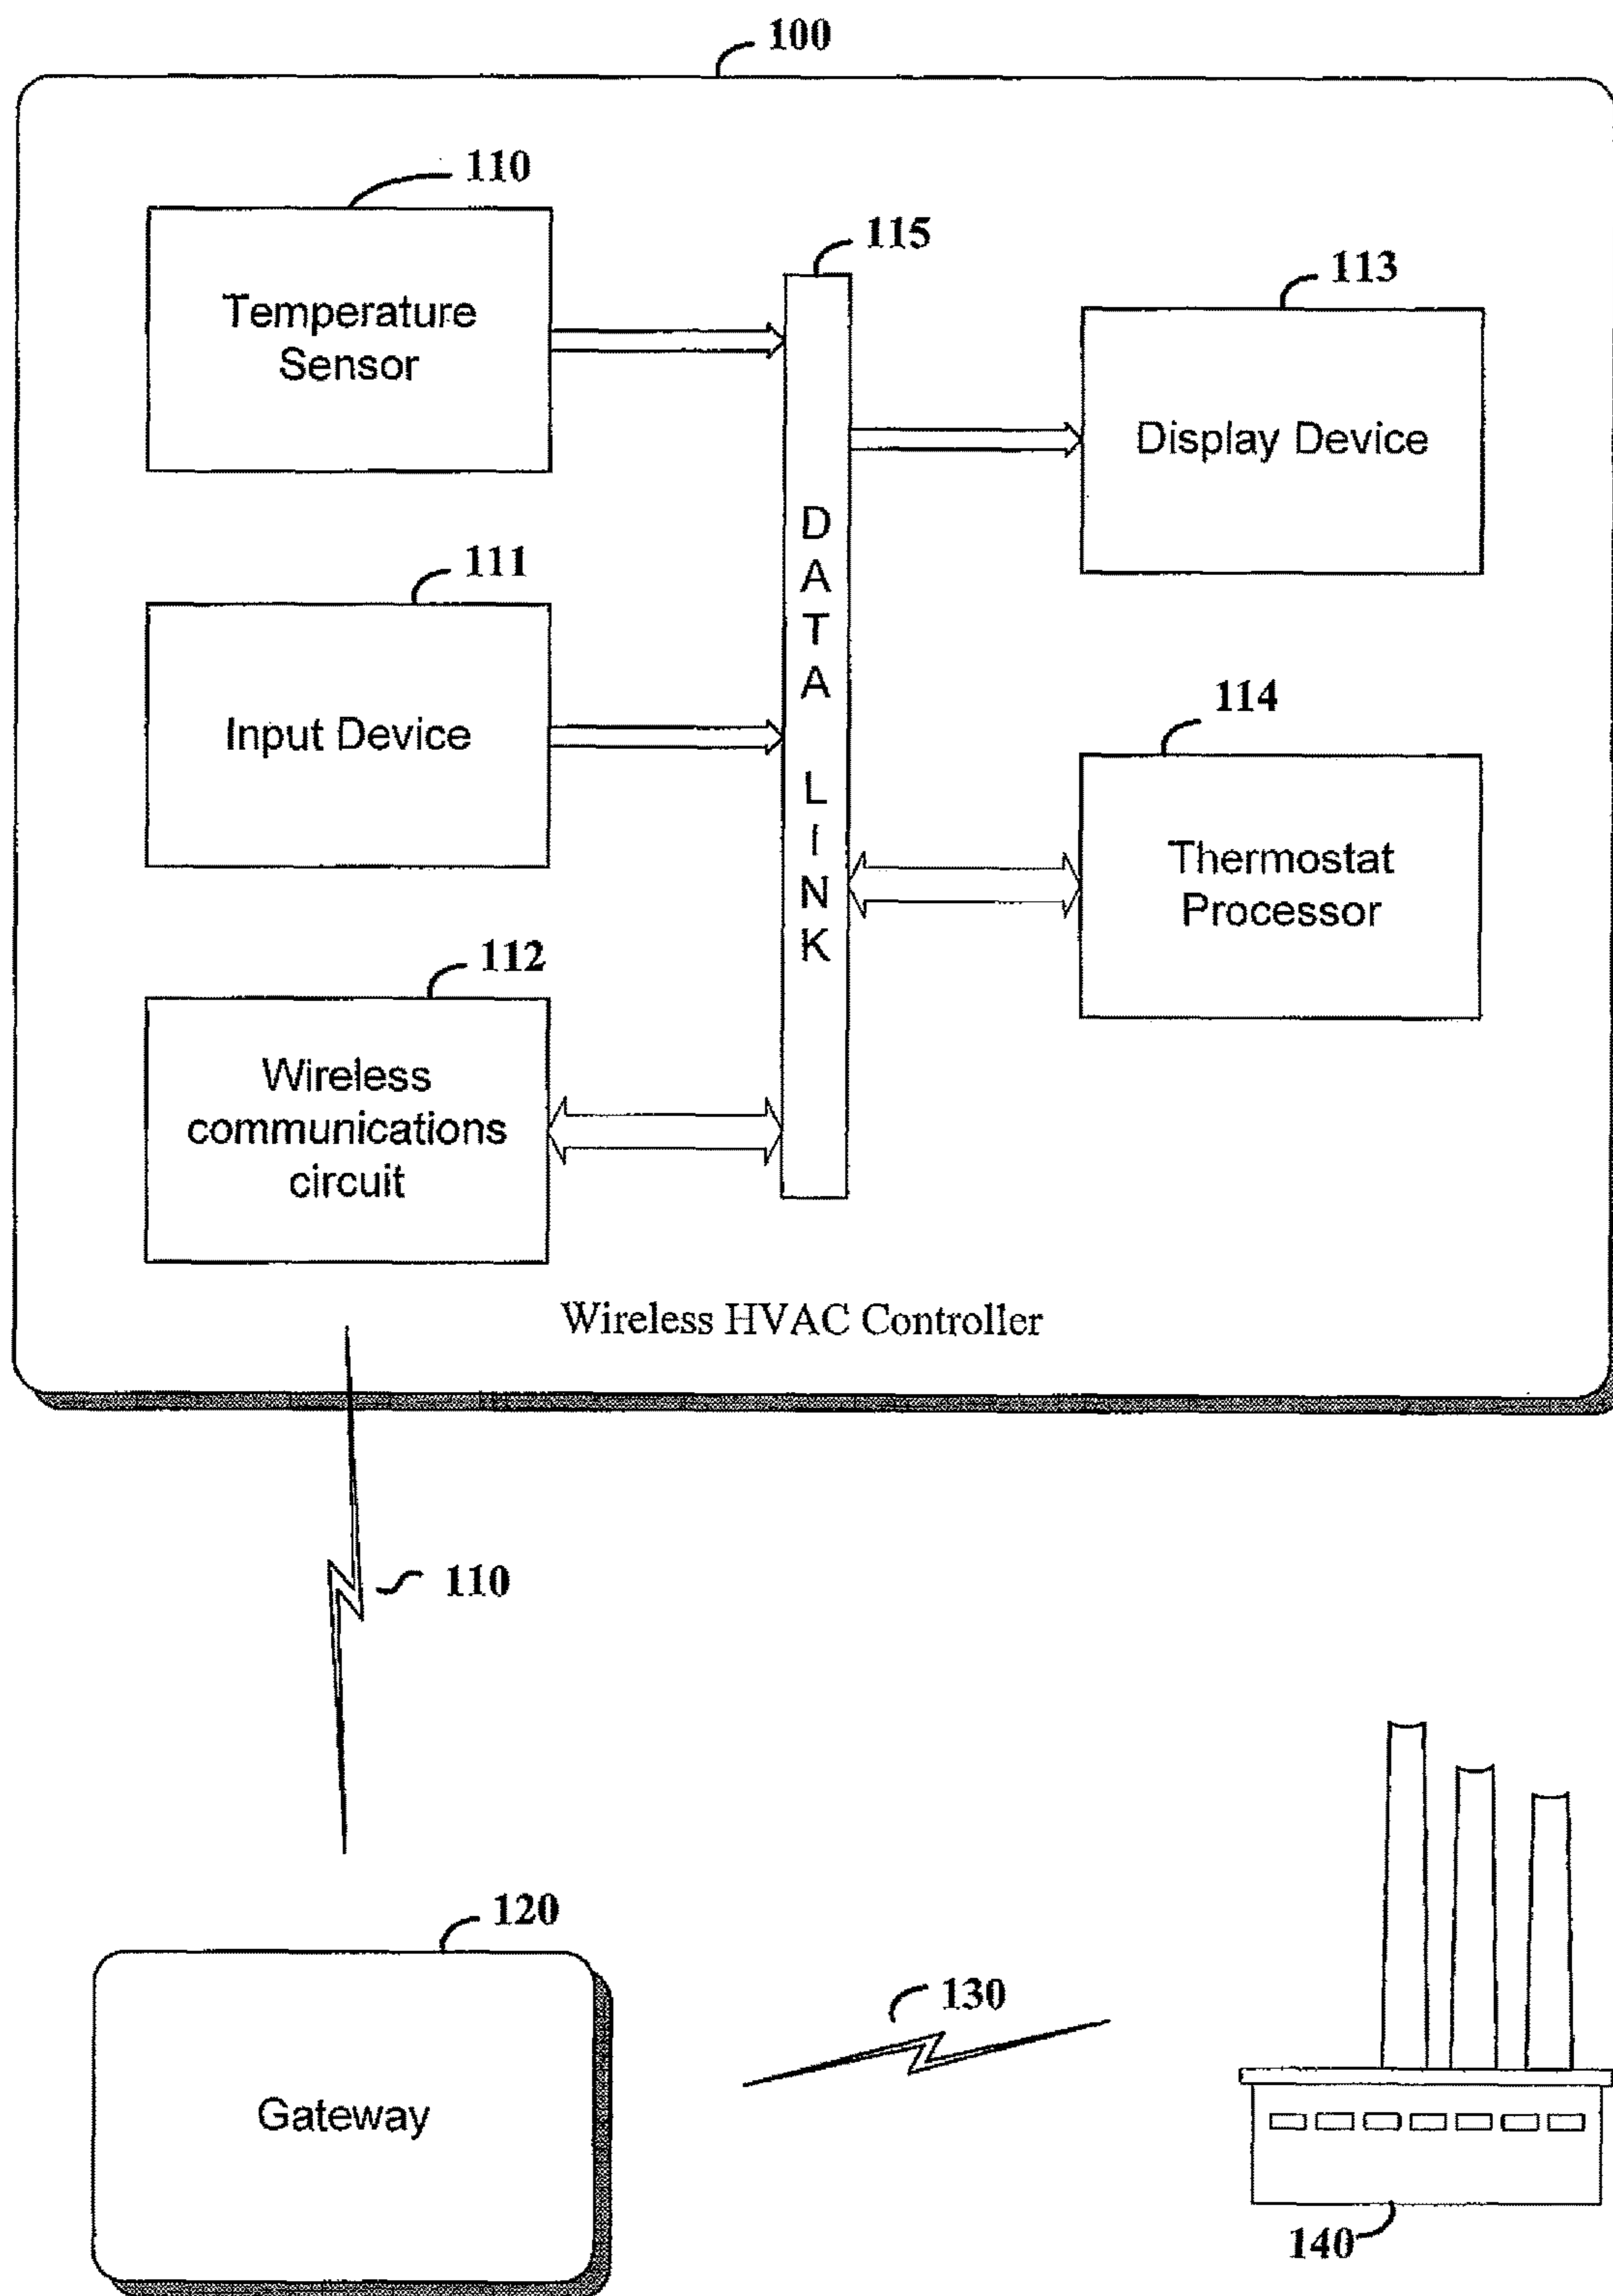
100

110

Temperature Sensor

115

113

Display Device

DATA LINK

111

Input Device

114

Thermostat Processor

112

Wireless communications circuit

Wireless HVAC Controller

110

120

Gateway

130

140